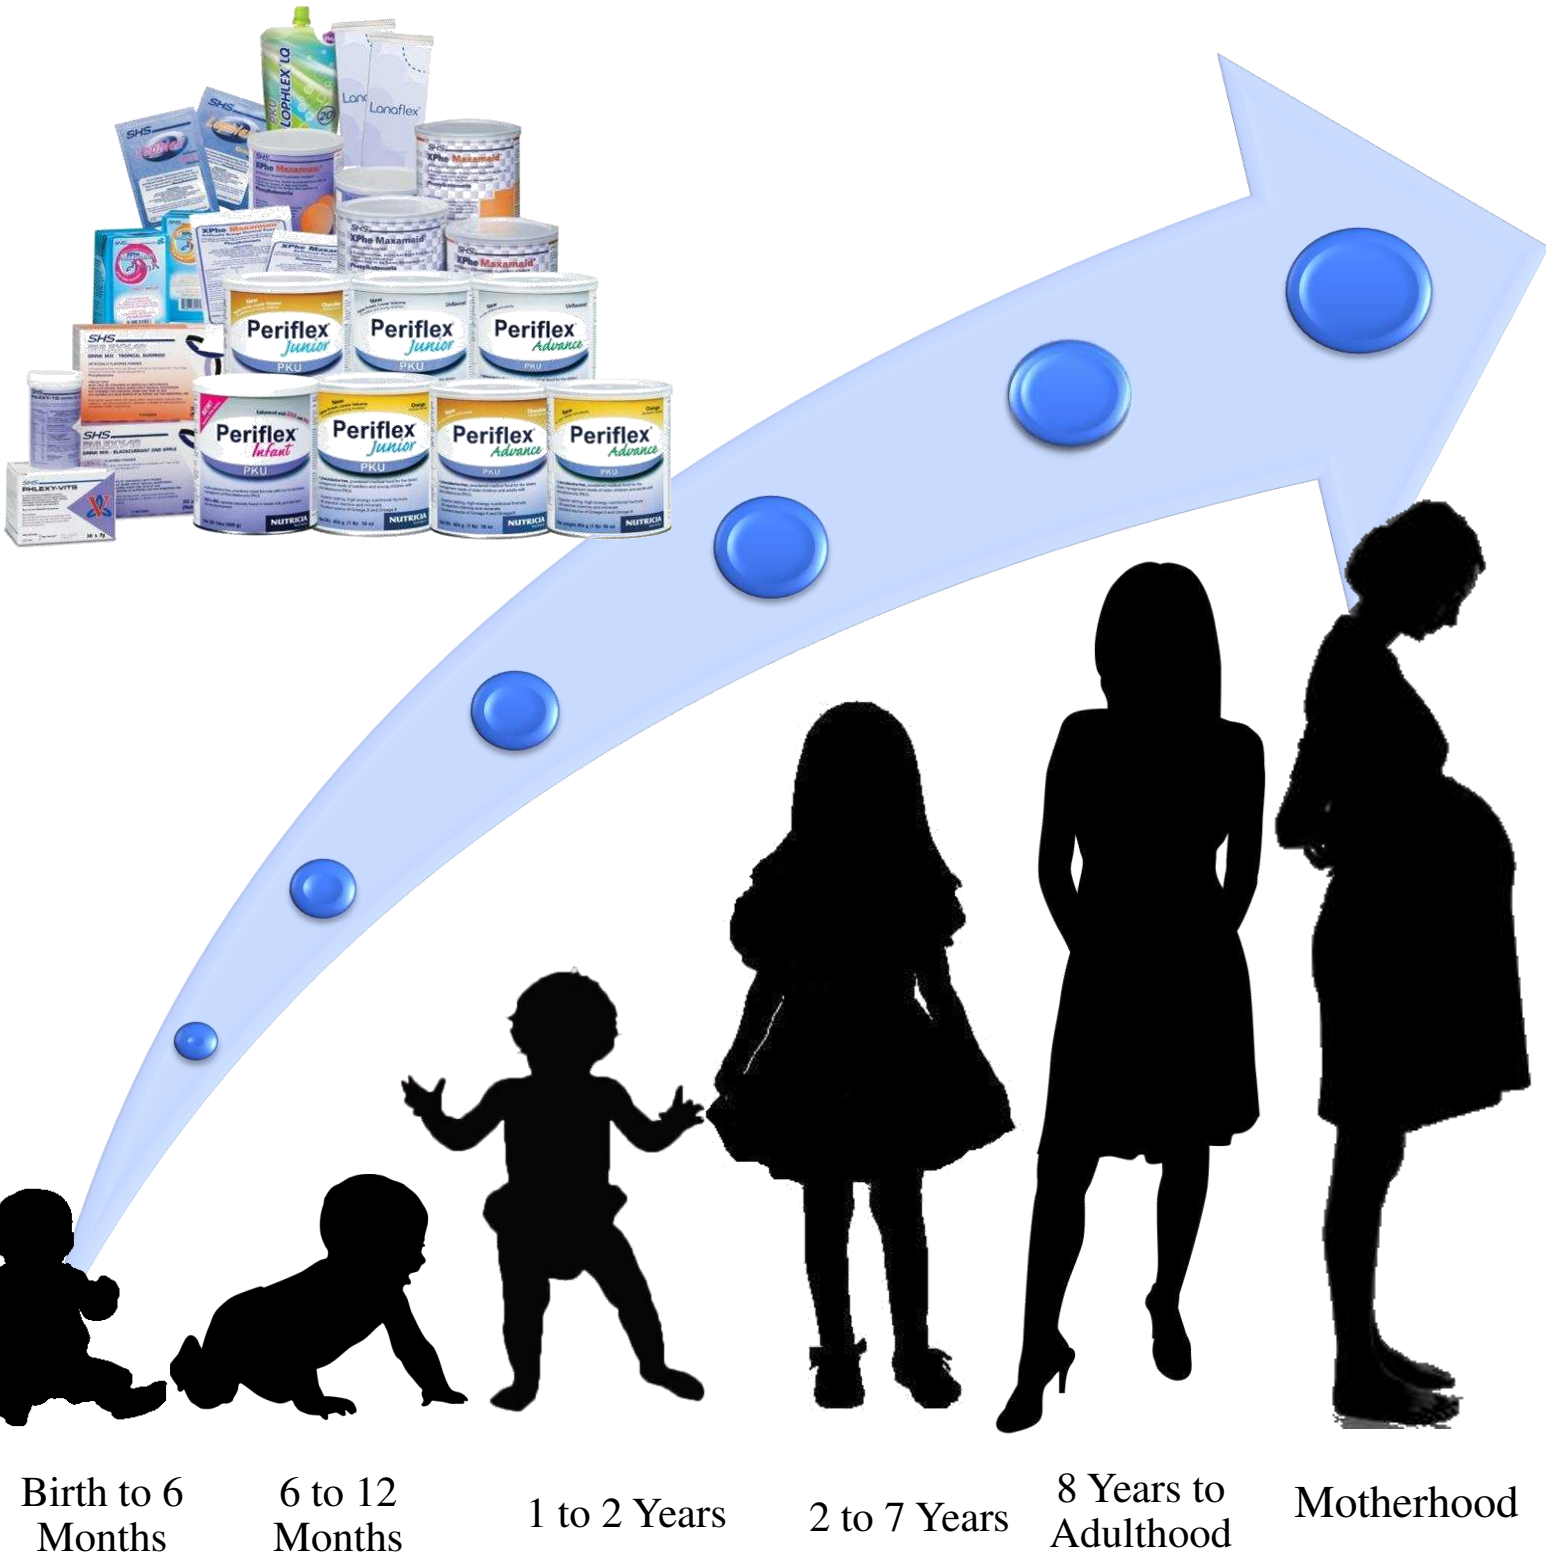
SHS
PKU LOPHLEX LQ
20
Lanaflex
Lanaflex
XPhe Maxamum
XPhe Maxamaid
XPhe Maxamaid
XPhe Maxamaid
Periflex Junior PKU
Periflex Junior PKU
Periflex Advance PKU
Periflex Infant PKU
Periflex Junior PKU
Periflex Advance PKU
Periflex Advance PKU
NUTRICIA
PHLEXY-VITS

Birth to 6 Months

6 to 12 Months

1 to 2 Years

2 to 7 Years

8 Years to Adulthood

Motherhood